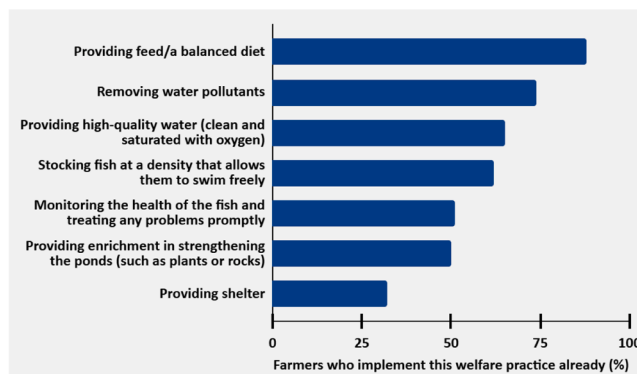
Providing feed/a balanced diet
Removing water pollutants
Providing high-quality water (clean and saturated with oxygen)
Stocking fish at a density that allows them to swim freely
Monitoring the health of the fish and treating any problems promptly
Providing enrichment in strengthening the ponds (such as plants or rocks)
Providing shelter
0
25
50
75
100
Farmers who implement this welfare practice already (%)